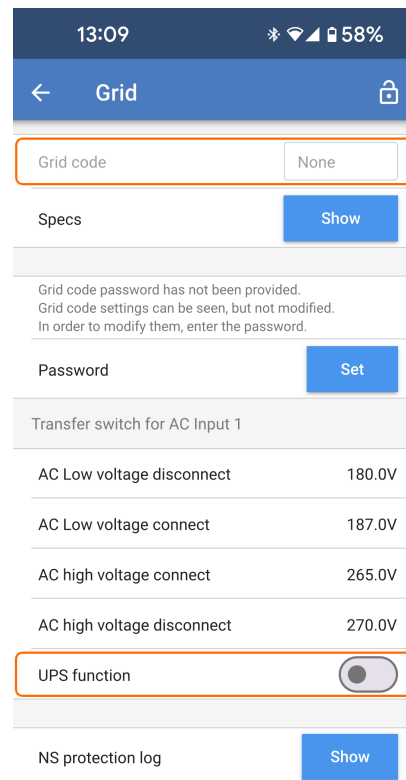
13:09 58%

Grid

Grid code None

Specs Show

Grid code password has not been provided.
Grid code settings can be seen, but not modified.
In order to modify them, enter the password.

Password Set

Transfer switch for AC Input 1

AC Low voltage disconnect 180.0V

AC Low voltage connect 187.0V

AC high voltage connect 265.0V

AC high voltage disconnect 270.0V

UPS function

NS protection log Show